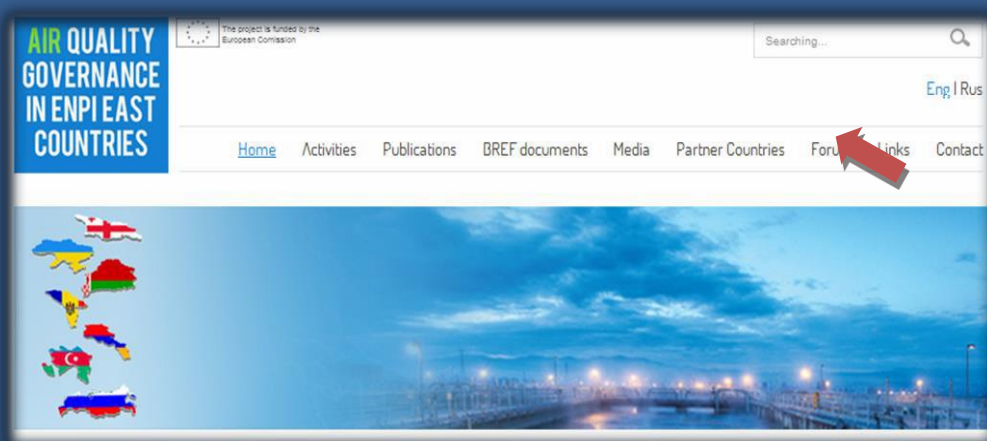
AIR QUALITY GOVERNANCE IN ENPI EAST COUNTRIES

The project is funded by the European Comission

Searching...

Eng I Rus

Home Activities Publications BREF documents Media Partner Countries Foru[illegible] Links Contact